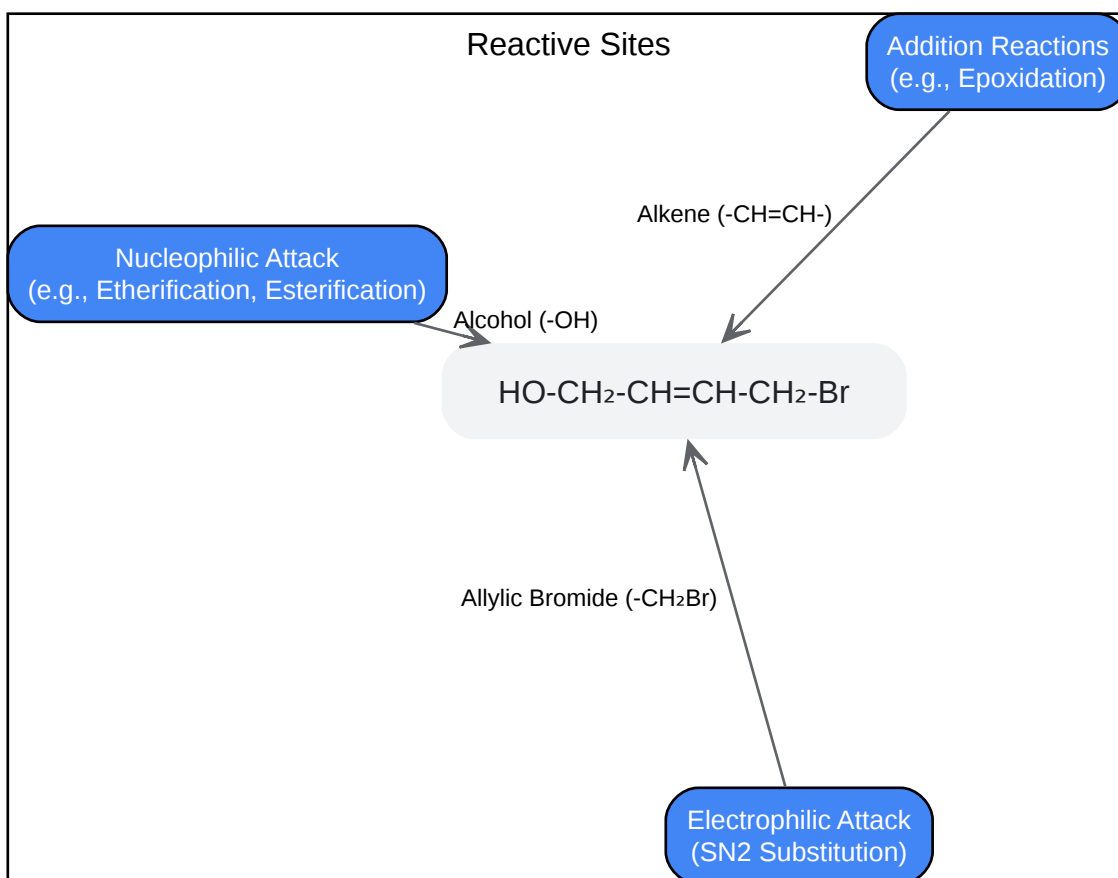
Reactive Sites

Addition Reactions
(e.g., Epoxidation)

Alkene (-CH=CH-)

Nucleophilic Attack
(e.g., Etherification, Esterification)

Alcohol (-OH)

HO-CH₂-CH=CH-CH₂-Br

Allylic Bromide (-CH₂Br)

Electrophilic Attack
(SN2 Substitution)